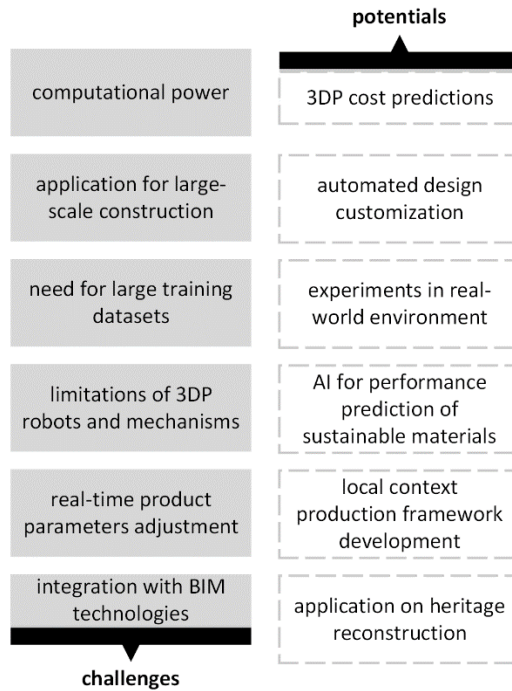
potentials

computational power

3DP cost predictions

application for large-scale construction

automated design customization

need for large training datasets

experiments in real-world environment

limitations of 3DP robots and mechanisms

AI for performance prediction of sustainable materials

real-time product parameters adjustment

local context production framework development

integration with BIM technologies

application on heritage reconstruction

challenges